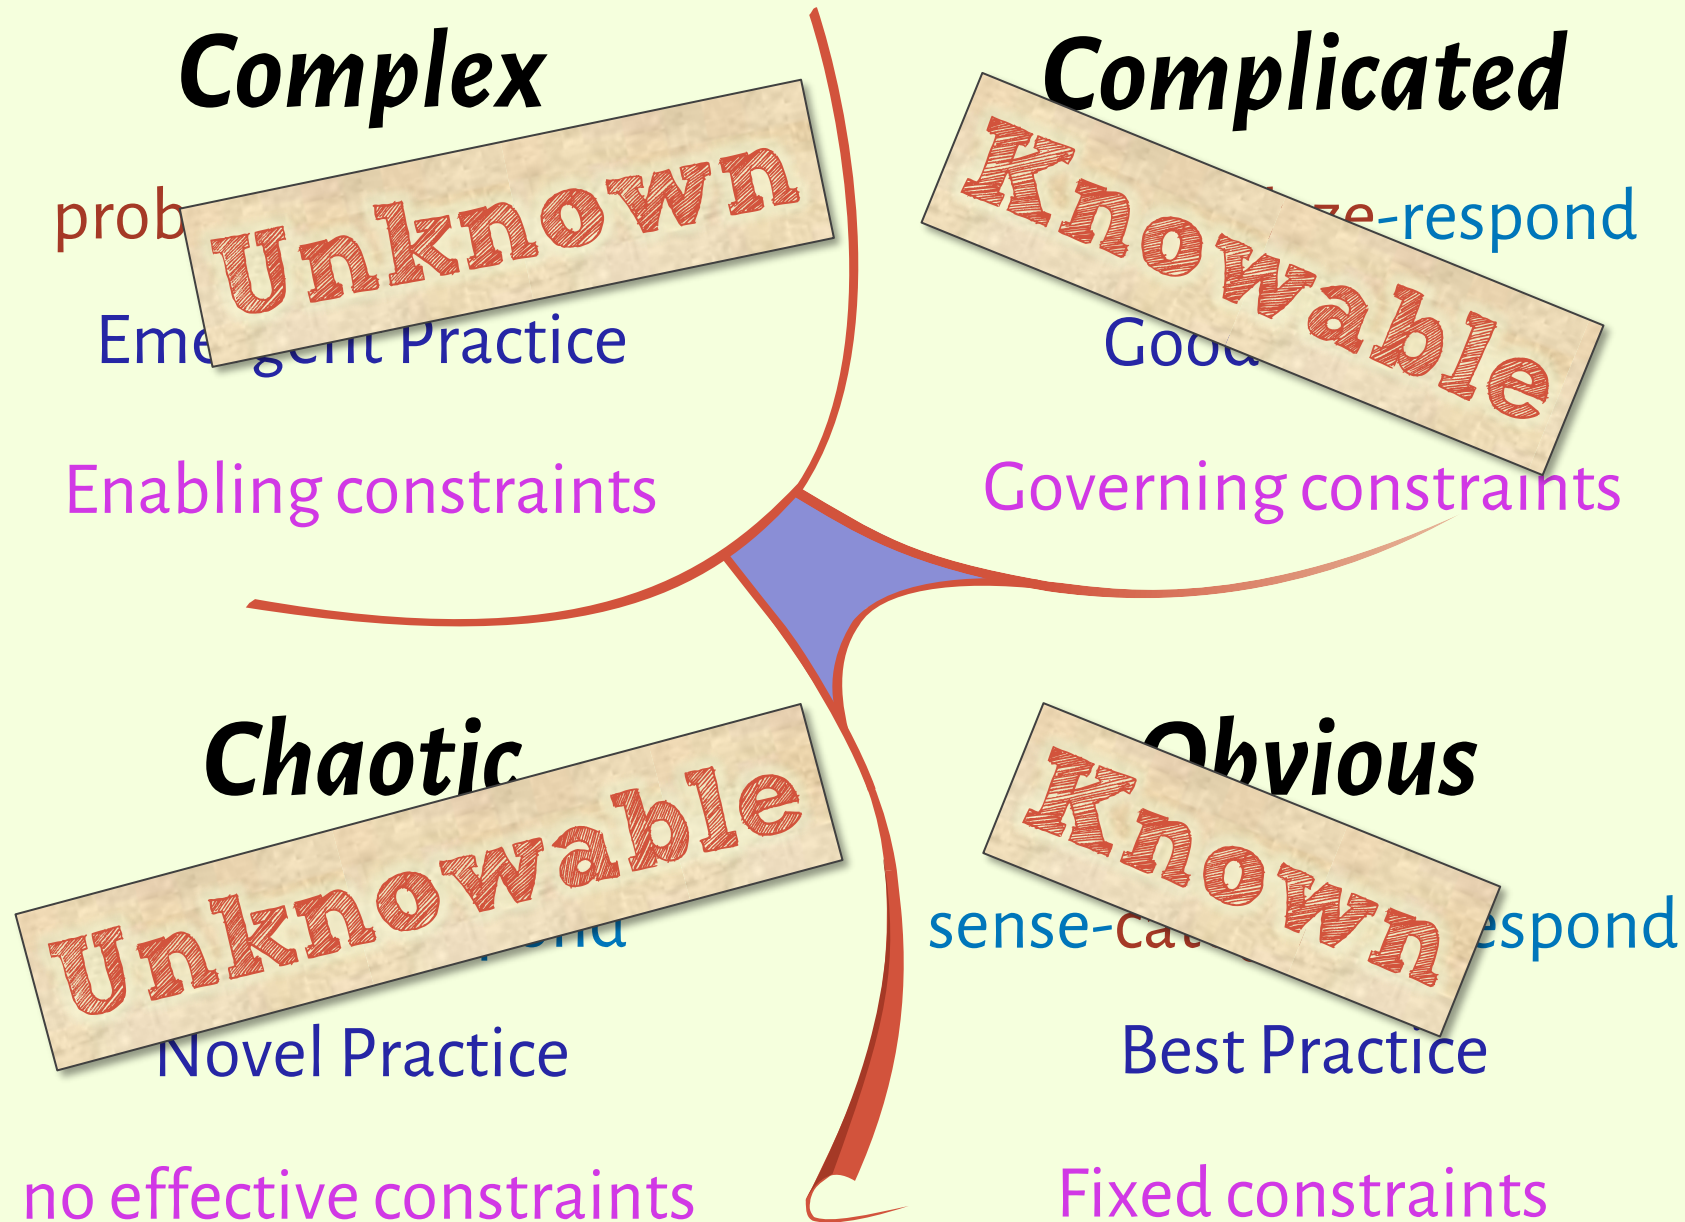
Complex

Unknown

prob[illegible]

Eme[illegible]gent Practice

Enabling constraints

Complicated

Knowable

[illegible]ze-respond

Good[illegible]

Governing constraints

Chaotic

Unknowable

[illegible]ond

Novel Practice

no effective constraints

Obvious

Known

sense-cat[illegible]espond

Best Practice

Fixed constraints